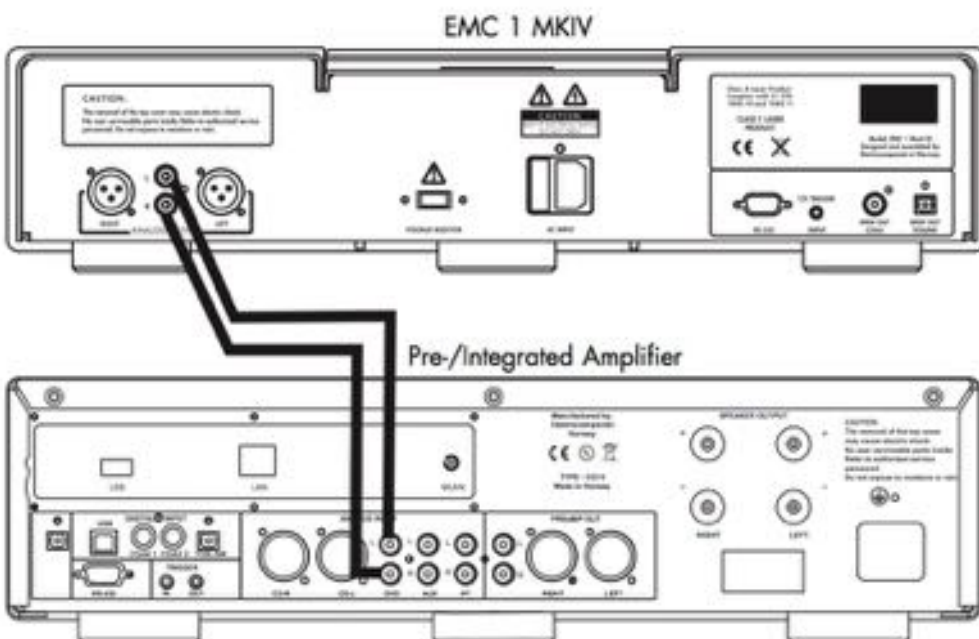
EMC 1 MKIV

CAUTION:

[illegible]

CAUTION

CLASS 1 LASER PRODUCT

CE

RIGHT

LEFT

AC INPUT

RS-232

Pre-/Integrated Amplifier

Manufactured by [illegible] Norway

CE

Made in Norway

SPEAKER OUTPUT

CAUTION

RIGHT

LEFT

USB

LAN

CD-R

CD-L

DVD

AUX

PREAMP OUT

RIGHT

LEFT

TRIGGER

RS-232